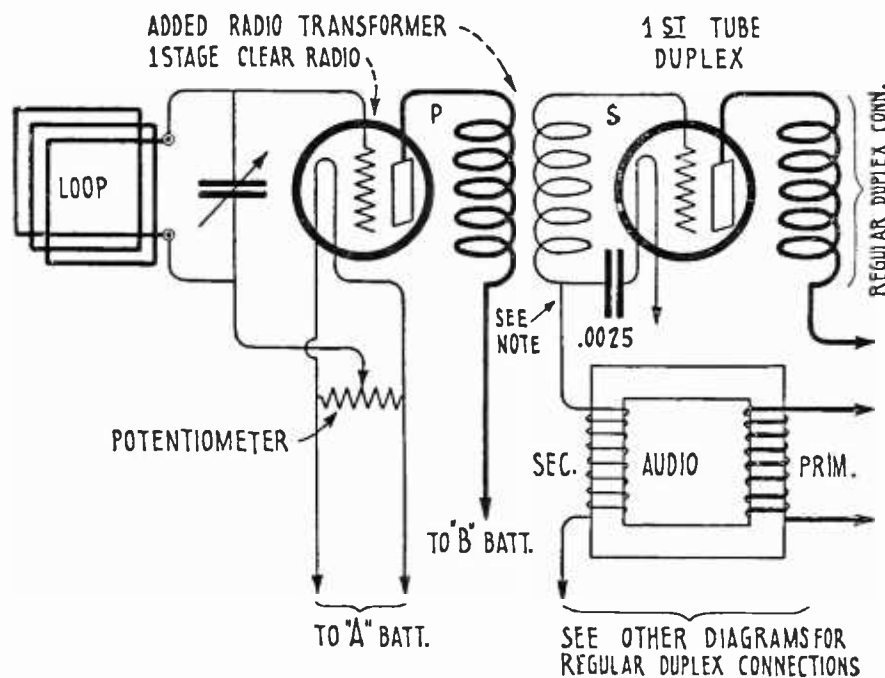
ADDED RADIO TRANSFORMER
1STAGE CLEAR RADIO

1ST TUBE
DUPLEX

REGULAR DUPLEX CONN.

LOOP

P

S

SEE NOTE

.0025

POTENTIOMETER

SEC.

AUDIO

PRIM.

TO "B" BATT.

TO "A" BATT.

SEE OTHER DIAGRAMS FOR REGULAR DUPLEX CONNECTIONS